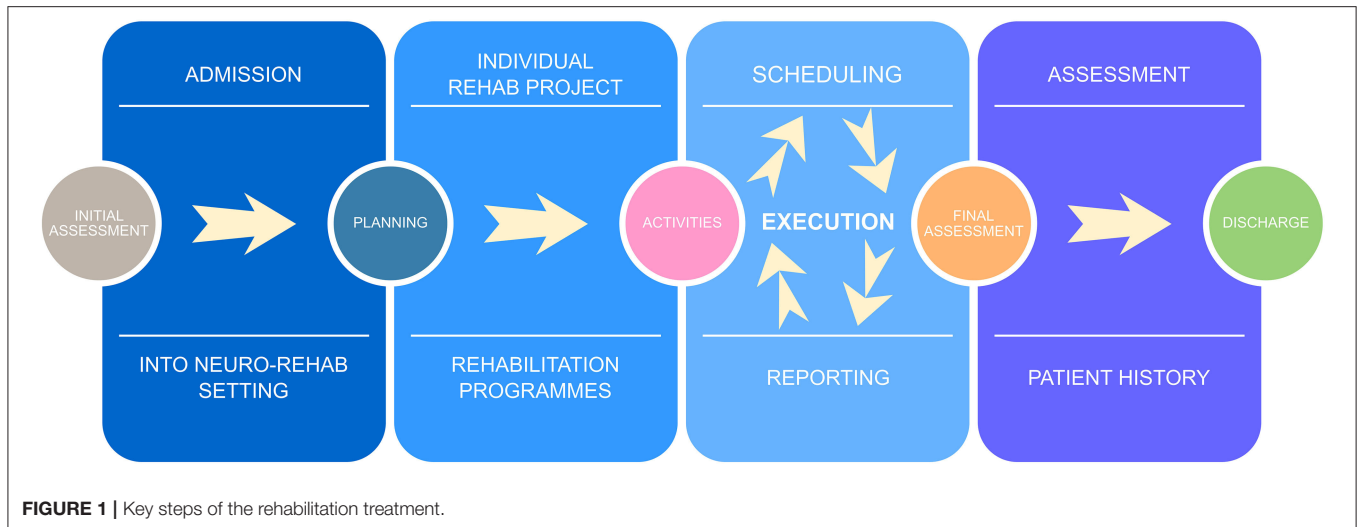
ADMISSION

INDIVIDUAL REHAB PROJECT

SCHEDULING

ASSESSMENT

INITIAL ASSESSMENT

PLANNING

ACTIVITIES

EXECUTION

FINAL ASSESSMENT

DISCHARGE

INTO NEURO-REHAB SETTING

REHABILITATION PROGRAMMES

REPORTING

PATIENT HISTORY

**FIGURE 1 |** Key steps of the rehabilitation treatment.